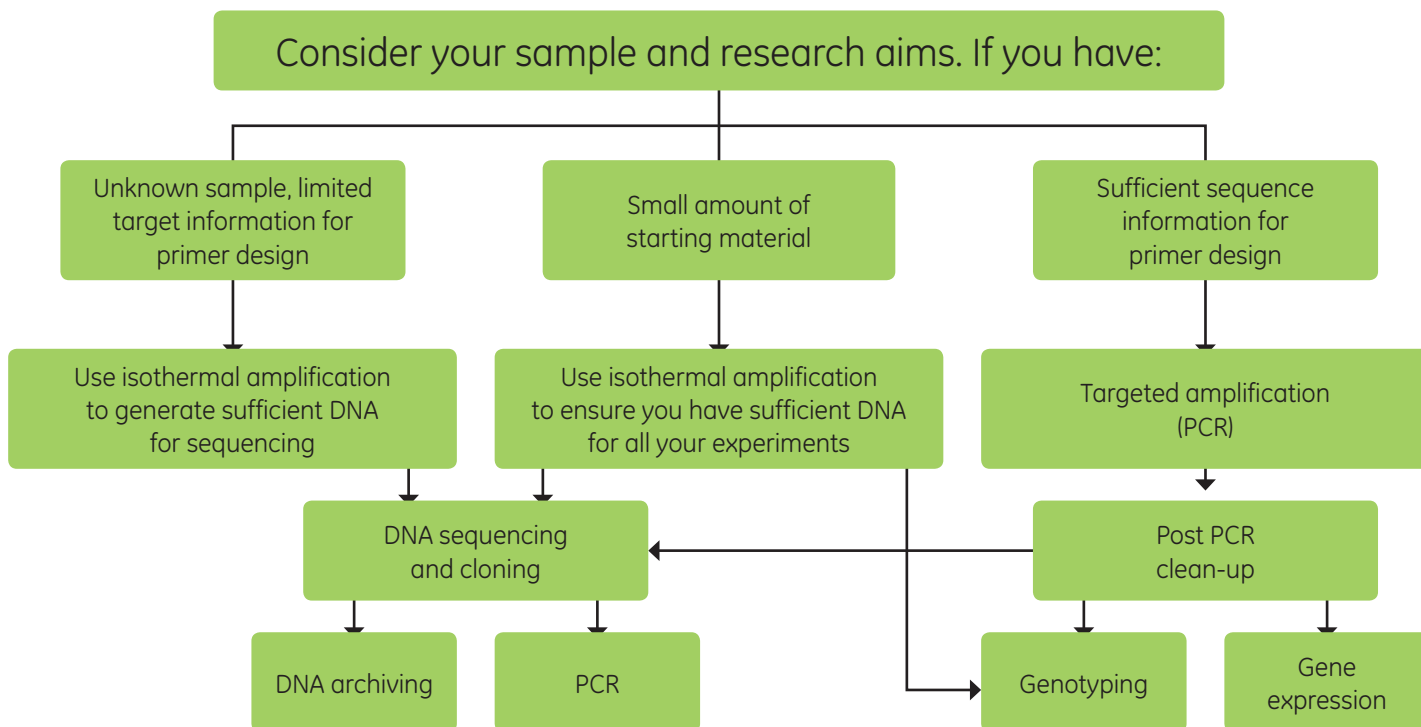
Consider your sample and research aims. If you have:

Unknown sample, limited target information for primer design

Small amount of starting material

Sufficient sequence information for primer design

Use isothermal amplification to generate sufficient DNA for sequencing

Use isothermal amplification to ensure you have sufficient DNA for all your experiments

Targeted amplification (PCR)

DNA sequencing and cloning

Post PCR clean-up

DNA archiving

PCR

Genotyping

Gene expression